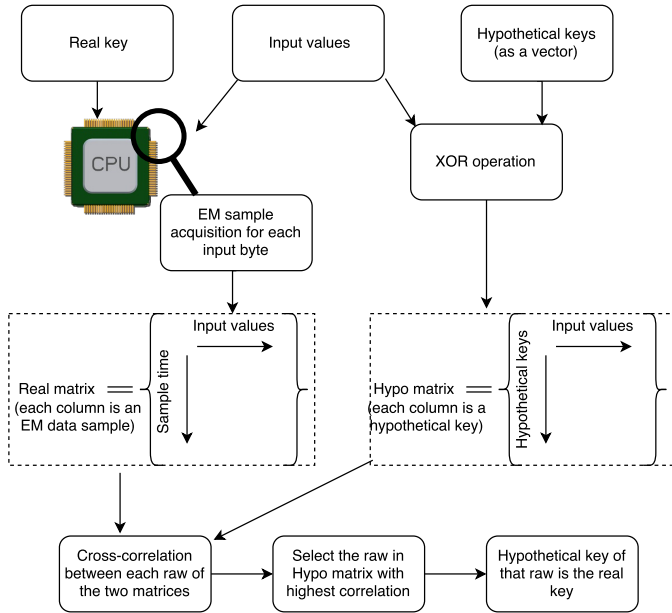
Real key

Input values

Hypothetical keys (as a vector)

CPU

XOR operation

EM sample acquisition for each input byte

Input values

Sample time

Real matrix (each column is an EM data sample)

Input values

Hypothetical keys

Hypo matrix (each column is a hypothetical key)

Cross-correlation between each raw of the two matrices

Select the raw in Hypo matrix with highest correlation

Hypothetical key of that raw is the real key